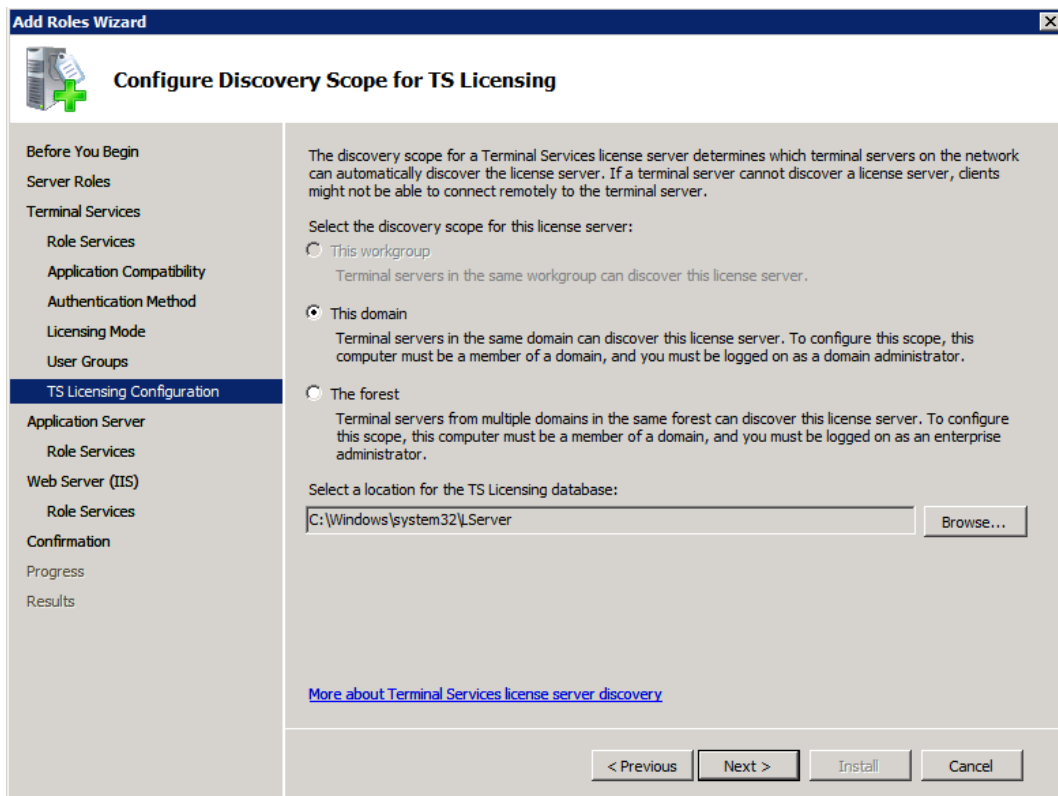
Add Roles Wizard

Configure Discovery Scope for TS Licensing

Before You Begin
Server Roles
Terminal Services
Role Services
Application Compatibility
Authentication Method
Licensing Mode
User Groups
TS Licensing Configuration
Application Server
Role Services
Web Server (IIS)
Role Services
Confirmation
Progress
Results

The discovery scope for a Terminal Services license server determines which terminal servers on the network can automatically discover the license server. If a terminal server cannot discover a license server, clients might not be able to connect remotely to the terminal server.

Select the discovery scope for this license server:

This workgroup
Terminal servers in the same workgroup can discover this license server.

This domain
Terminal servers in the same domain can discover this license server. To configure this scope, this computer must be a member of a domain, and you must be logged on as a domain administrator.

The forest
Terminal servers from multiple domains in the same forest can discover this license server. To configure this scope, this computer must be a member of a domain, and you must be logged on as an enterprise administrator.

Select a location for the TS Licensing database:

C:\Windows\system32\LServer

Browse...

More about Terminal Services license server discovery

< Previous
Next >
Install
Cancel